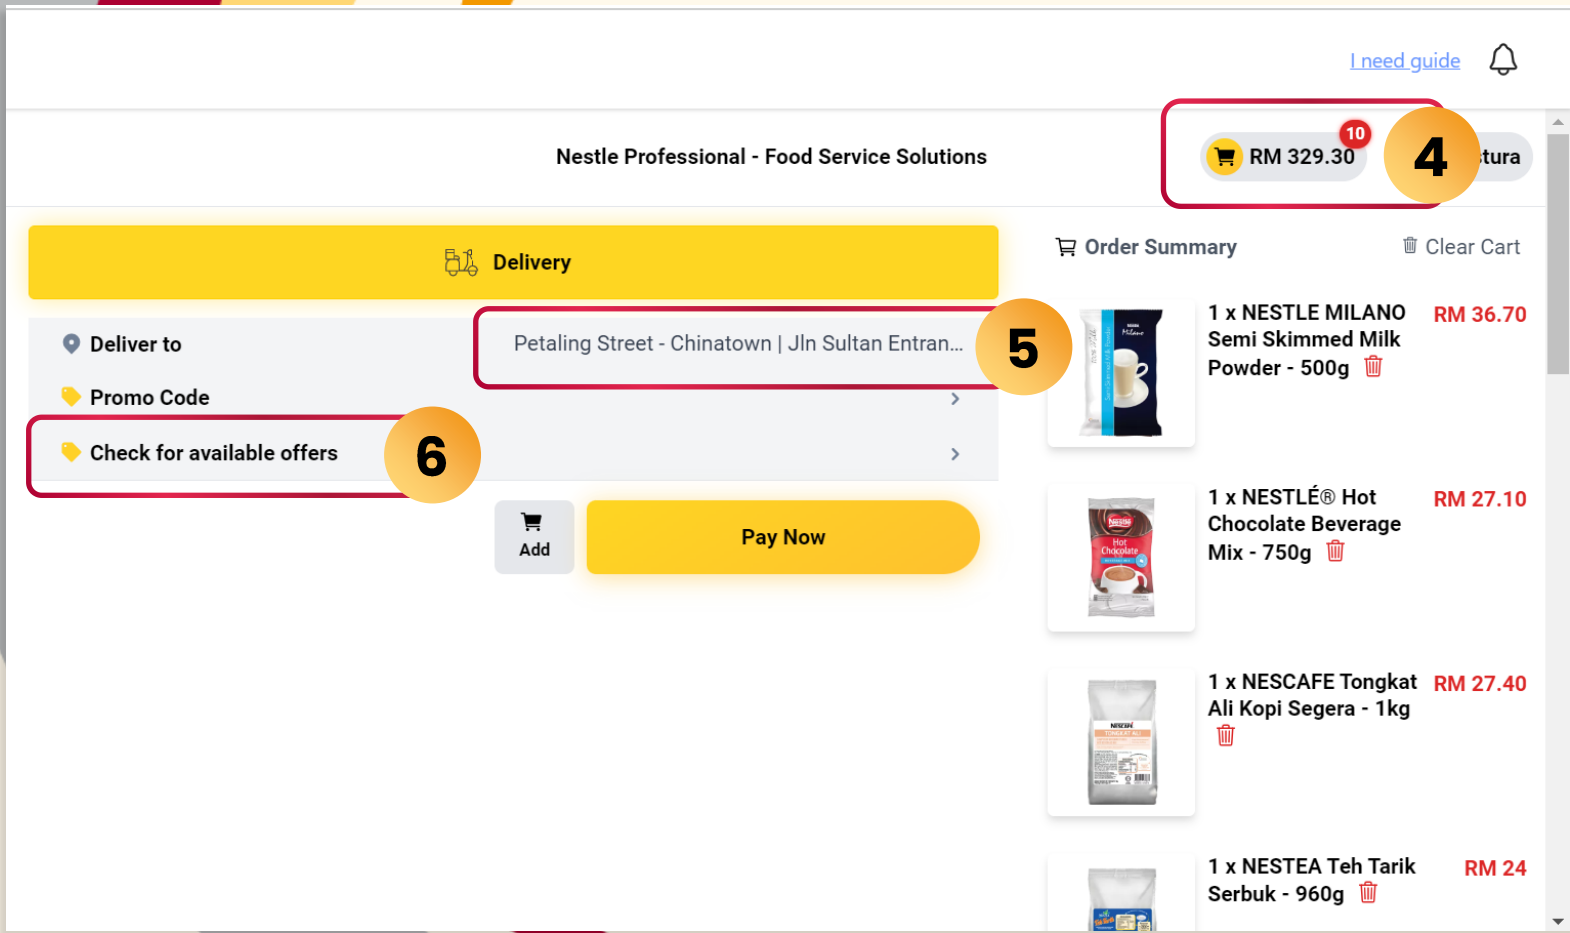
I need guide

Nestle Professional - Food Service Solutions

RM 329.30 10

4

tura

Delivery

Order Summary

Clear Cart

Deliver to

Petaling Street - Chinatown | Jln Sultan Entran...

5

Promo Code

Check for available offers

6

Add

Pay Now

1 x NESTLE MILANO Semi Skimmed Milk Powder - 500g

RM 36.70

1 x NESTLÉ® Hot Chocolate Beverage Mix - 750g

RM 27.10

1 x NESCAFE Tongkat Ali Kopi Segera - 1kg

RM 27.40

1 x NESTEA Teh Tarik Serbuk - 960g

RM 24